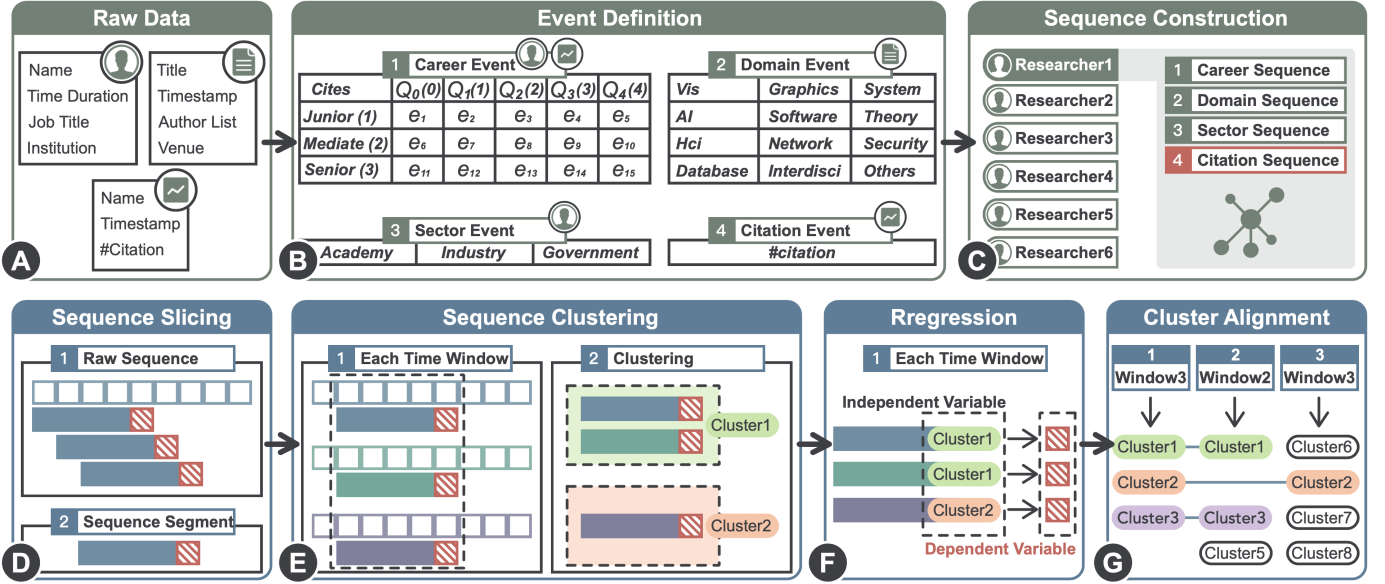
Raw Data

Name
Time Duration
Job Title
Institution

Title
Timestamp
Author List
Venue

Name
Timestamp
#Citation

A

Event Definition

1 Career Event

| Cites | $Q_0(0)$ | $Q_1(1)$ | $Q_2(2)$ | $Q_3(3)$ | $Q_4(4)$ |
|---|---|---|---|---|---|
| Junior (1) | $e_1$ | $e_2$ | $e_3$ | $e_4$ | $e_5$ |
| Mediate (2) | $e_6$ | $e_7$ | $e_8$ | $e_9$ | $e_{10}$ |
| Senior (3) | $e_{11}$ | $e_{12}$ | $e_{13}$ | $e_{14}$ | $e_{15}$ |

2 Domain Event

| Vis | Graphics | System |
|---|---|---|
| AI | Software | Theory |
| Hci | Network | Security |
| Database | Interdisci | Others |

3 Sector Event

| Academy | Industry | Government |
|---|---|---|

4 Citation Event

#citation

B

Sequence Construction

Researcher1
Researcher2
Researcher3
Researcher4
Researcher5
Researcher6

1 Career Sequence
2 Domain Sequence
3 Sector Sequence
4 Citation Sequence

C

Sequence Slicing

1 Raw Sequence

2 Sequence Segment

D

Sequence Clustering

1 Each Time Window

2 Clustering

Cluster1

Cluster2

E

Rregression

1 Each Time Window

Independent Variable

Cluster1
Cluster1
Cluster2

Dependent Variable

F

Cluster Alignment

1 Window3
2 Window2
3 Window3

Cluster1 Cluster1 Cluster6
Cluster2 Cluster2
Cluster3 Cluster3 Cluster7
Cluster5 Cluster8

G